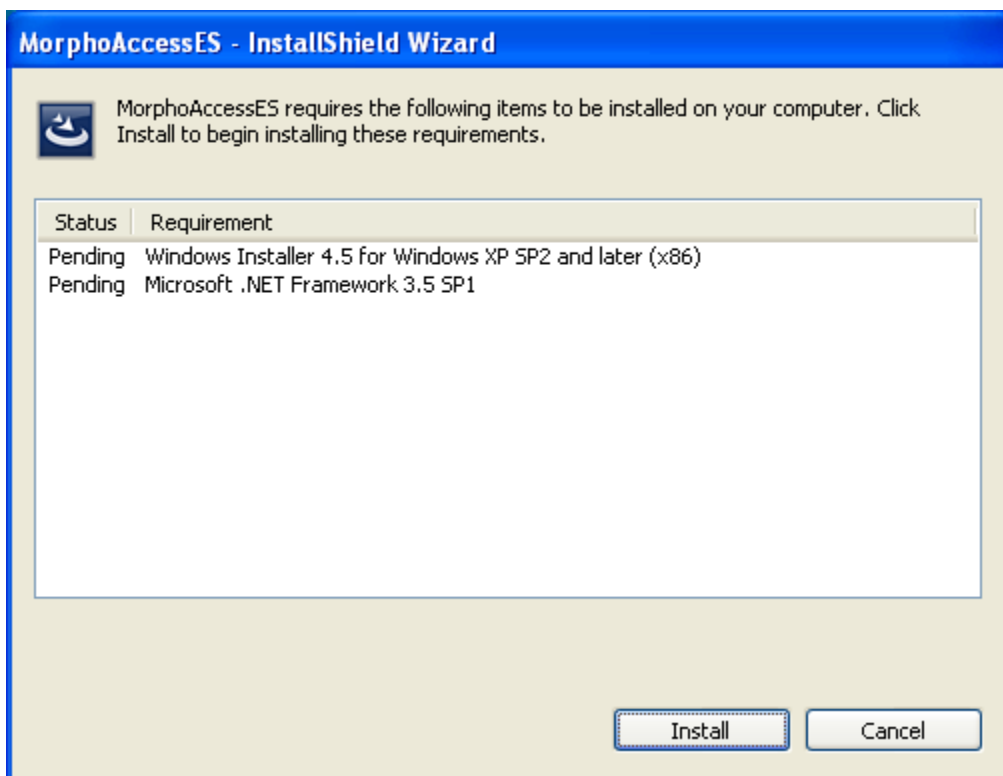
MorphoAccessES - InstallShield Wizard

MorphoAccessES requires the following items to be installed on your computer. Click Install to begin installing these requirements.

| Status | Requirement |
|---|---|
| Pending | Windows Installer 4.5 for Windows XP SP2 and later (x86) |
| Pending | Microsoft .NET Framework 3.5 SP1 |

Install

Cancel